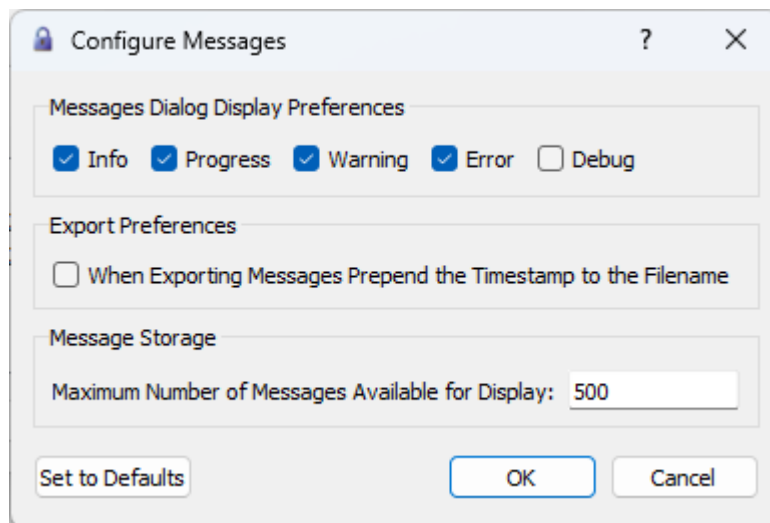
Configure Messages ? ✕

Messages Dialog Display Preferences

Info Progress Warning Error Debug

Export Preferences

When Exporting Messages Prepend the Timestamp to the Filename

Message Storage

Maximum Number of Messages Available for Display: 500

Set to Defaults OK Cancel